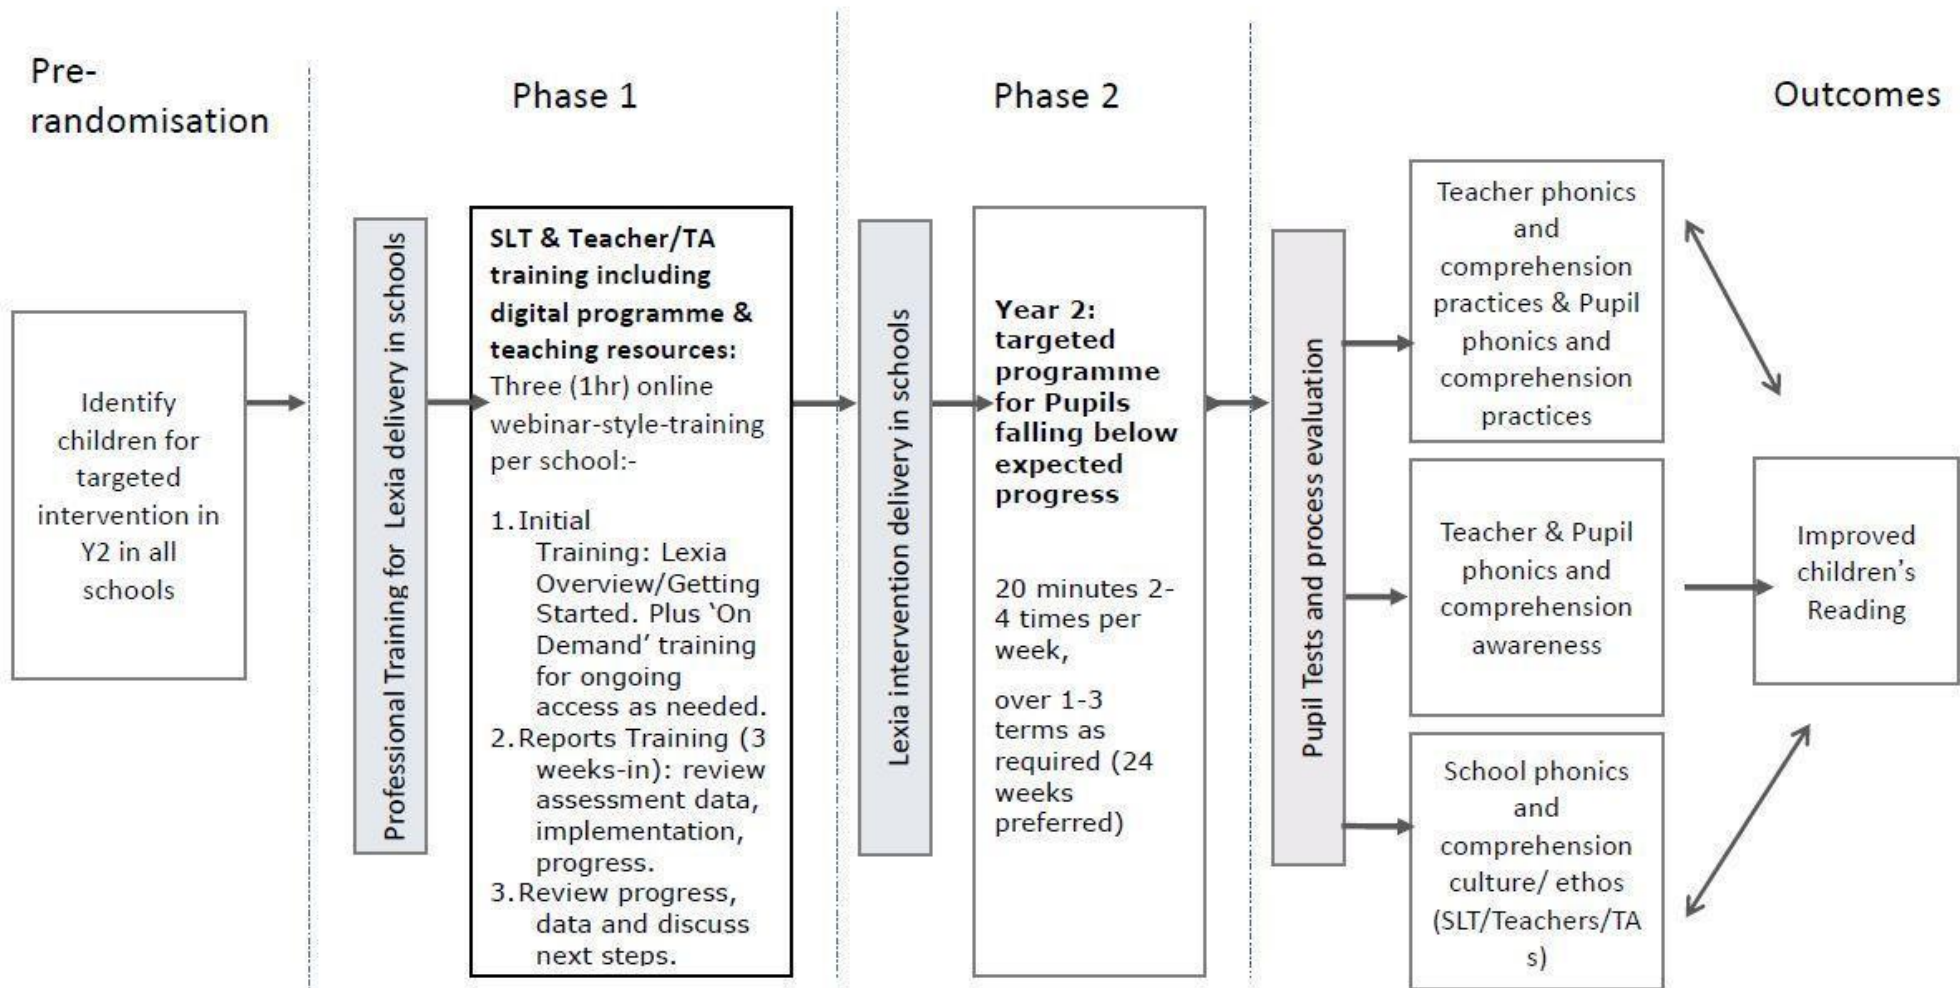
Pre-randomisation

Phase 1

Phase 2

Outcomes

Identify children for targeted intervention in Y2 in all schools

Professional Training for Lexia delivery in schools

SLT & Teacher/TA training including digital programme & teaching resources:
Three (1hr) online webinar-style-training per school:-

1. Initial Training: Lexia Overview/Getting Started. Plus 'On Demand' training for ongoing access as needed.
2. Reports Training (3 weeks-in): review assessment data, implementation, progress.
3. Review progress, data and discuss next steps.

Lexia intervention delivery in schools

Year 2: targeted programme for Pupils falling below expected progress

20 minutes 2-4 times per week,

over 1-3 terms as required (24 weeks preferred)

Pupil Tests and process evaluation

Teacher phonics and comprehension practices & Pupil phonics and comprehension practices

Teacher & Pupil phonics and comprehension awareness

School phonics and comprehension culture/ ethos (SLT/Teachers/TAs)

Improved children's Reading